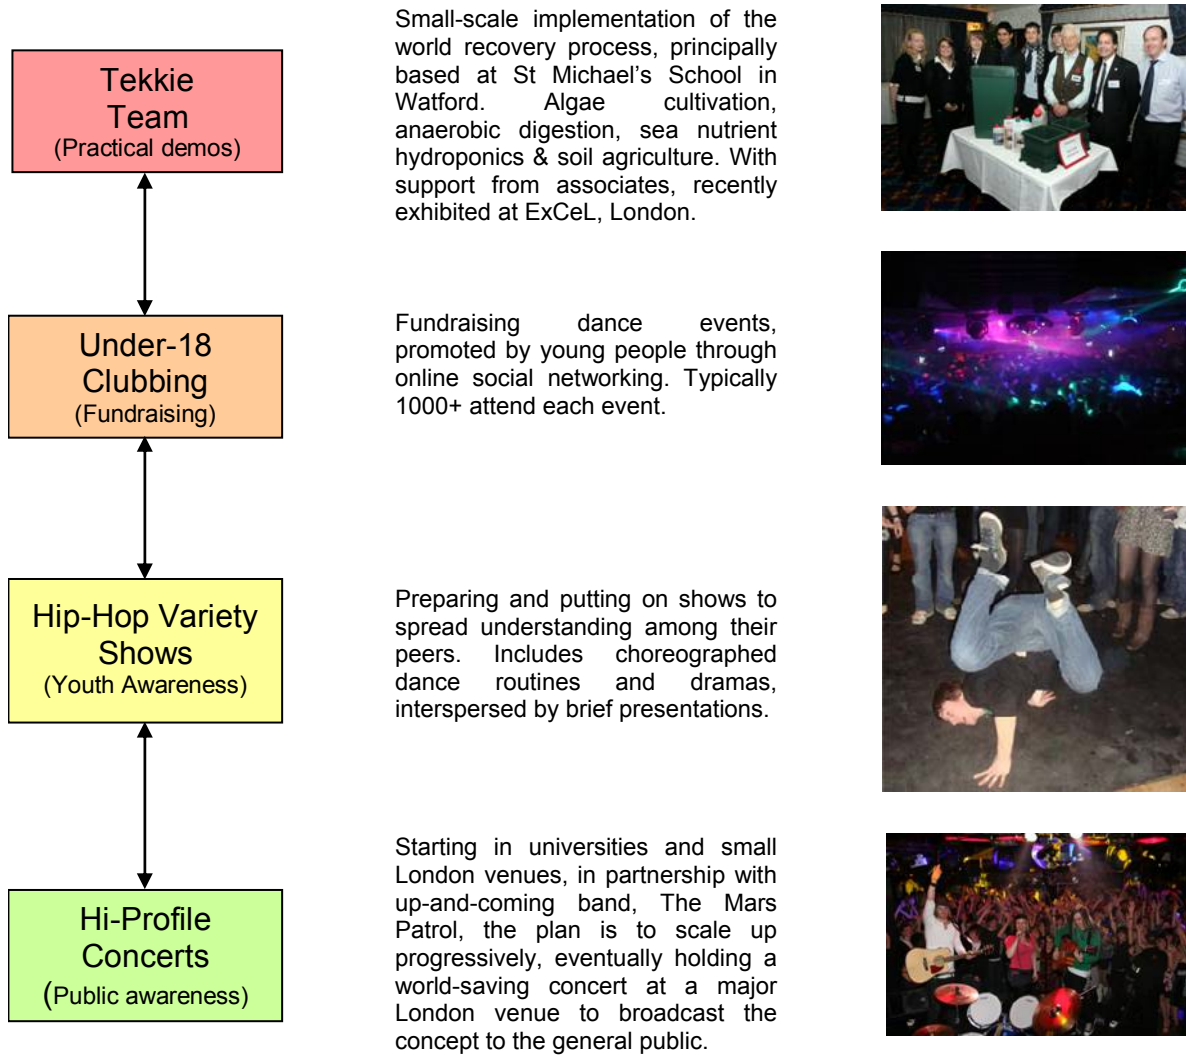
Tekkie Team
(Practical demos)

Small-scale implementation of the world recovery process, principally based at St Michael's School in Watford. Algae cultivation, anaerobic digestion, sea nutrient hydroponics & soil agriculture. With support from associates, recently exhibited at ExCeL, London.

Under-18 Clubbing
(Fundraising)

Fundraising dance events, promoted by young people through online social networking. Typically 1000+ attend each event.

Hip-Hop Variety Shows
(Youth Awareness)

Preparing and putting on shows to spread understanding among their peers. Includes choreographed dance routines and dramas, interspersed by brief presentations.

Hi-Profile Concerts
(Public awareness)

Starting in universities and small London venues, in partnership with up-and-coming band, The Mars Patrol, the plan is to scale up progressively, eventually holding a world-saving concert at a major London venue to broadcast the concept to the general public.